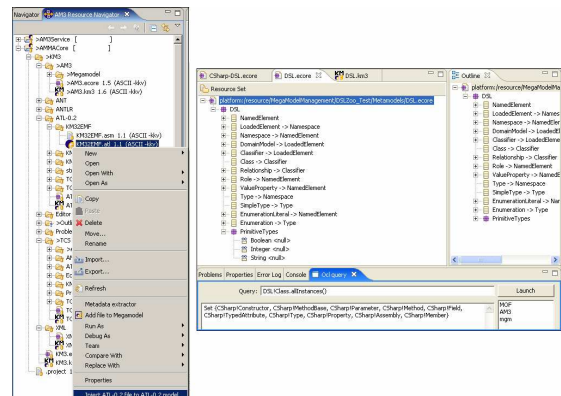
Navigator | AM3 Resource Navigator

>AM3Service [ ]
>AMMACore [ ]
>KM3
>AM3
>Megamodel
>AM3.ecore 1.5 (ASCII -kkv)
>AM3.km3 1.6 (ASCII -kkv)
ANT
ANTLR
ATL-0.2
>KM32EMF
KM32EMF.asm 1.1 (ASCII -kkv)
KM32EMF.atl 1.1 (ASCII -kkv)
Editor
>Outl
Proble
>TCS
XML
KM3.e
KM3.k
.project 1

New
Open
Open With
Open As
Copy
Paste
Delete
Move...
Rename
Import...
Export...
Refresh
Metadata extractor
Add file to Megamodel
Run As
Debug As
Team
Compare With
Replace With
Properties
Insert ATL-0.2 file to ATL-0.2 model

CSharp-DSL.ecore | DSL.ecore | DSL.km3

Resource Set
platform:/resource/MegaModelManagement/DSLZoo_Test/Metamodels/DSL.ecore
DSL
NamedElement
LoadedElement -> Namespace
Namespace -> NamedElement
DomainModel -> LoadedElement
Classifier -> LoadedElement
Class -> Classifier
Relationship -> Classifier
Role -> NamedElement
ValueProperty -> NamedElement
Type -> Namespace
SimpleType -> Type
EnumerationLiteral -> NamedElement
Enumeration -> Type
PrimitiveTypes
Boolean <null>
Integer <null>
String <null>

Outline
platform:/resource/MegaModelMa
DSL
NamedElement
LoadedElement -> Names
Namespace -> NamedEle
DomainModel -> LoadedEl
Classifier -> LoadedElem
Class -> Classifier
Relationship -> Classifier
Role -> NamedElement
ValueProperty -> NamedE
Type -> Namespace
SimpleType -> Type
EnumerationLiteral -> Nar
Enumeration -> Type
PrimitiveTypes

Problems | Properties | Error Log | Console | Ocl query

Query: DSL!Class.allInstances()
Launch
Set {CSharp!Constructor, CSharp!MethodBase, CSharp!Parameter, CSharp!Method, CSharp!Field, CSharp!TypedAttribute, CSharp!Type, CSharp!Property, CSharp!Assembly, CSharp!Member}
MOF
AM3
mgm